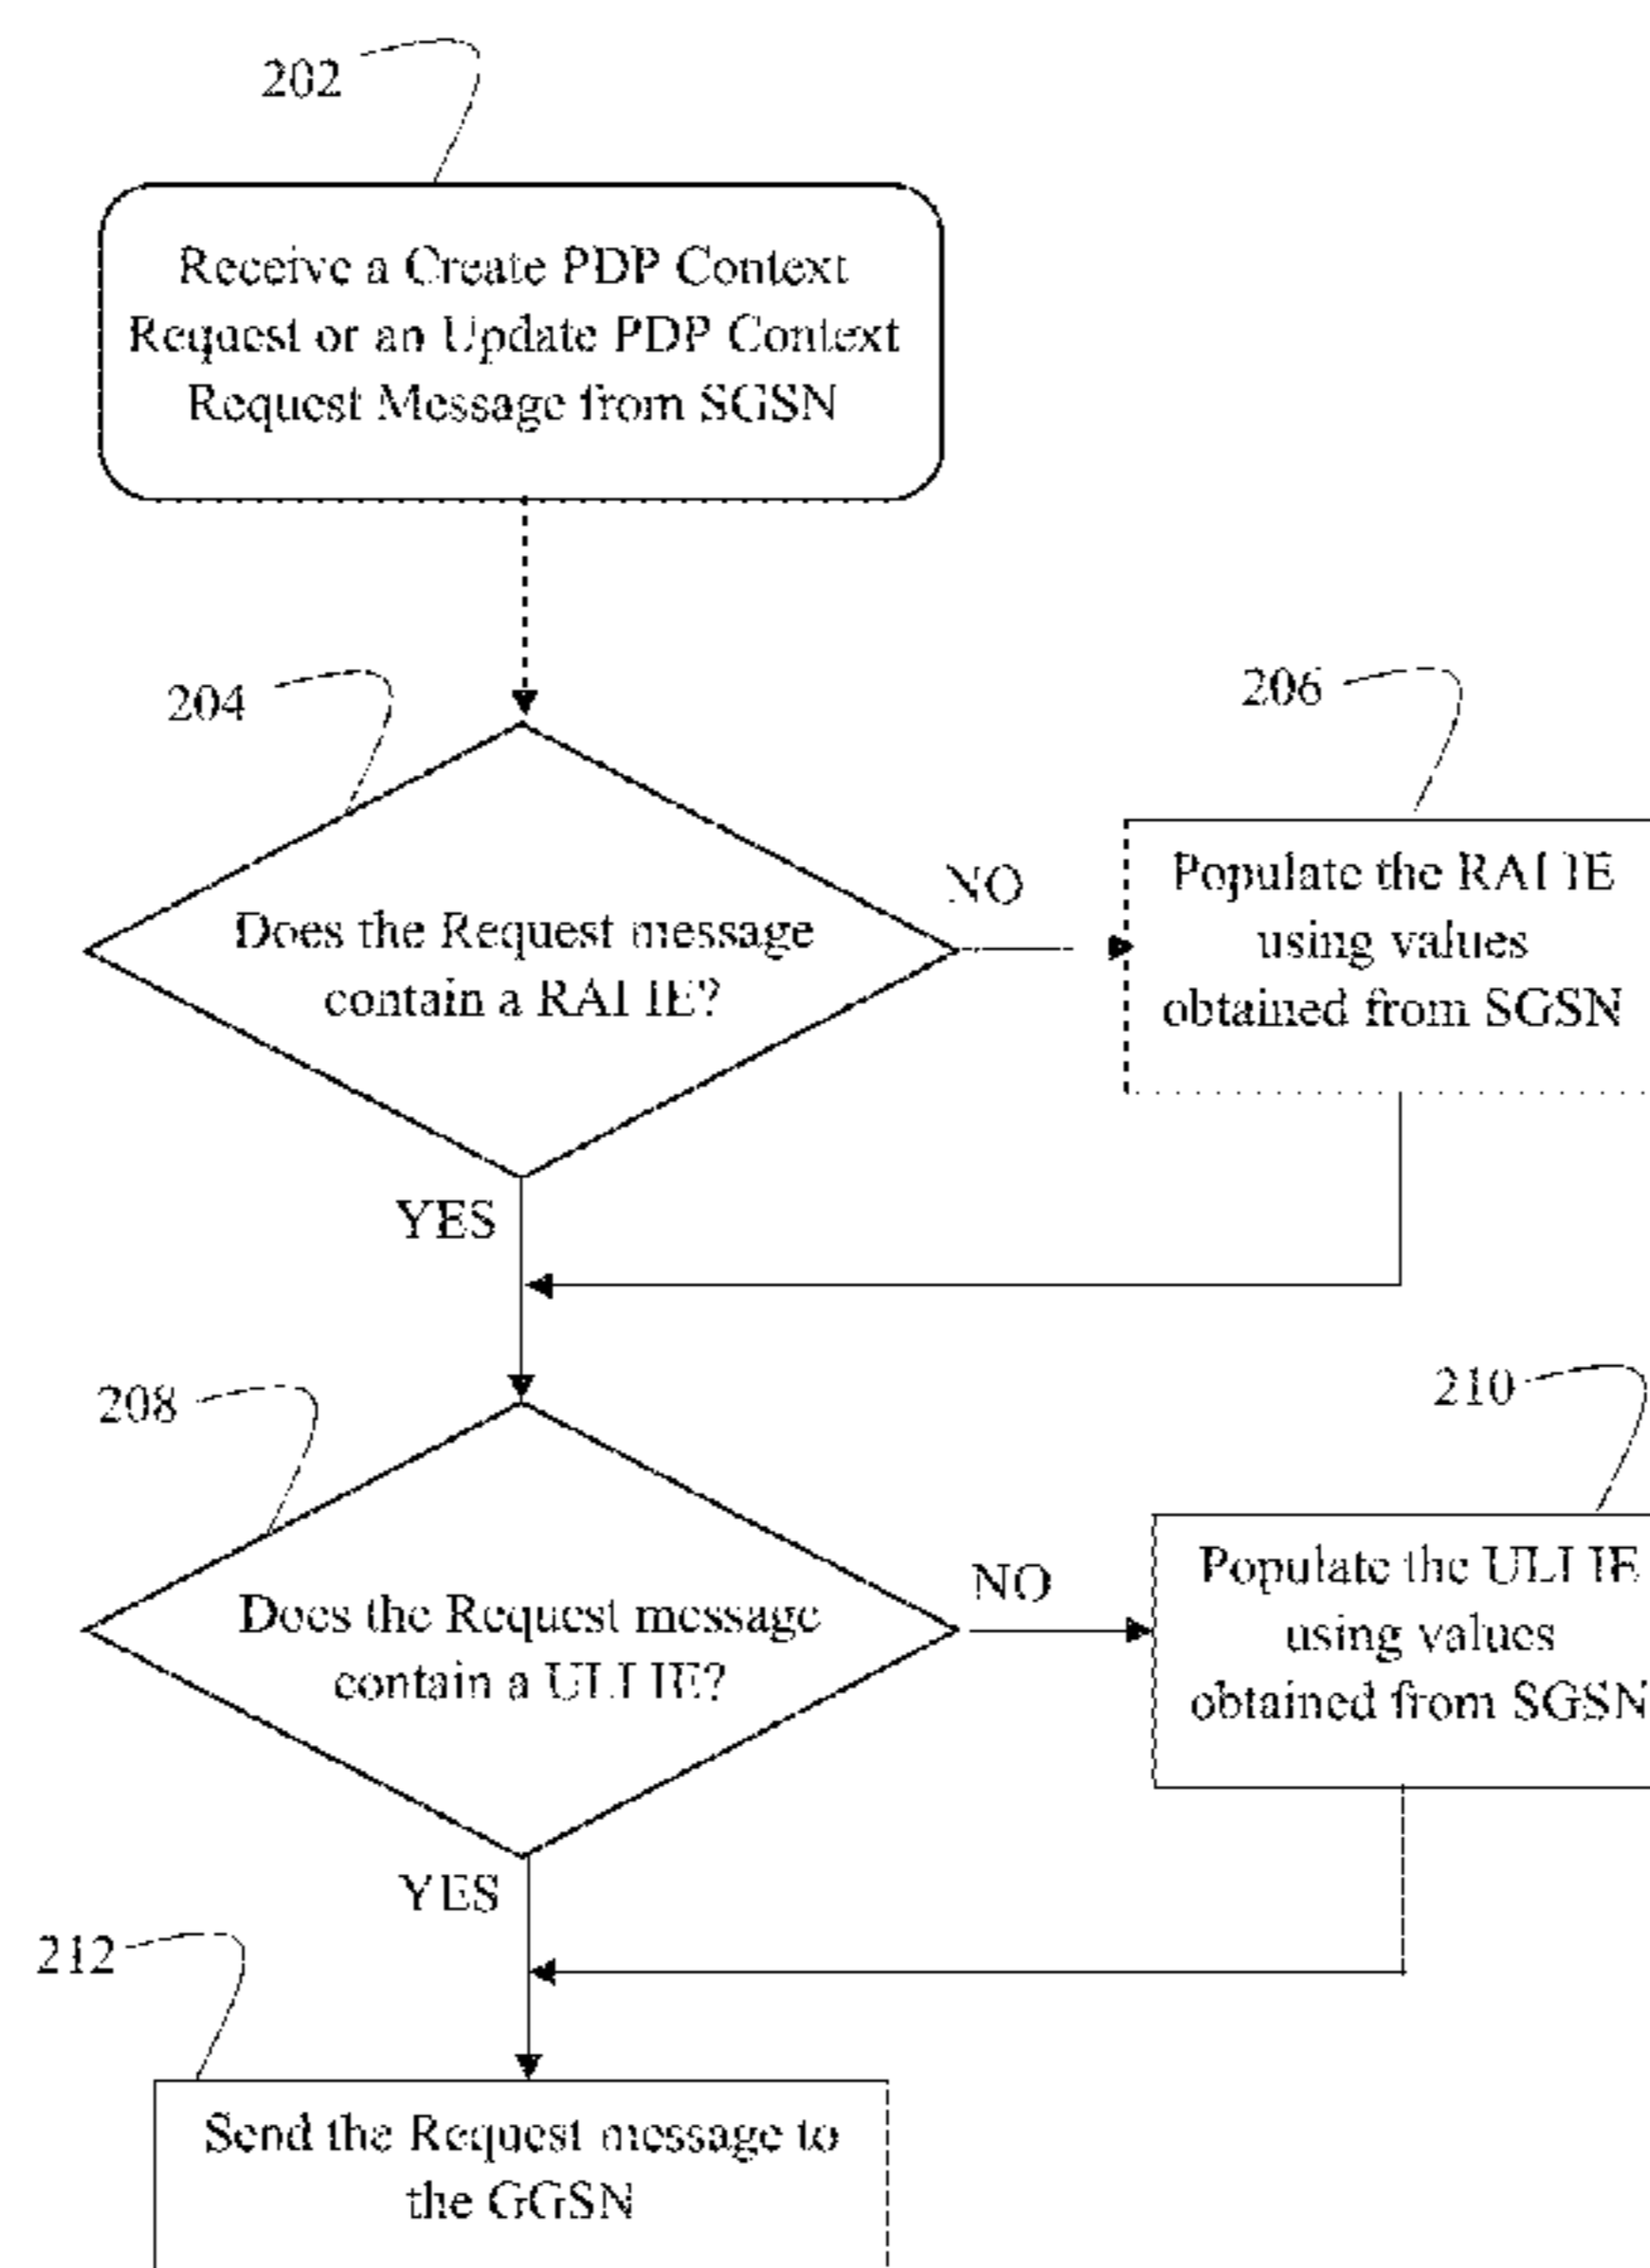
202

Receive a Create PDP Context Request or an Update PDP Context Request Message from SGSN

204

Does the Request message contain a RAI IE?

NO

206

Populate the RAI IE using values obtained from SGSN

YES

208

Does the Request message contain a ULI IE?

NO

210

Populate the ULI IE using values obtained from SGSN

YES

212

Send the Request message to the GGSN